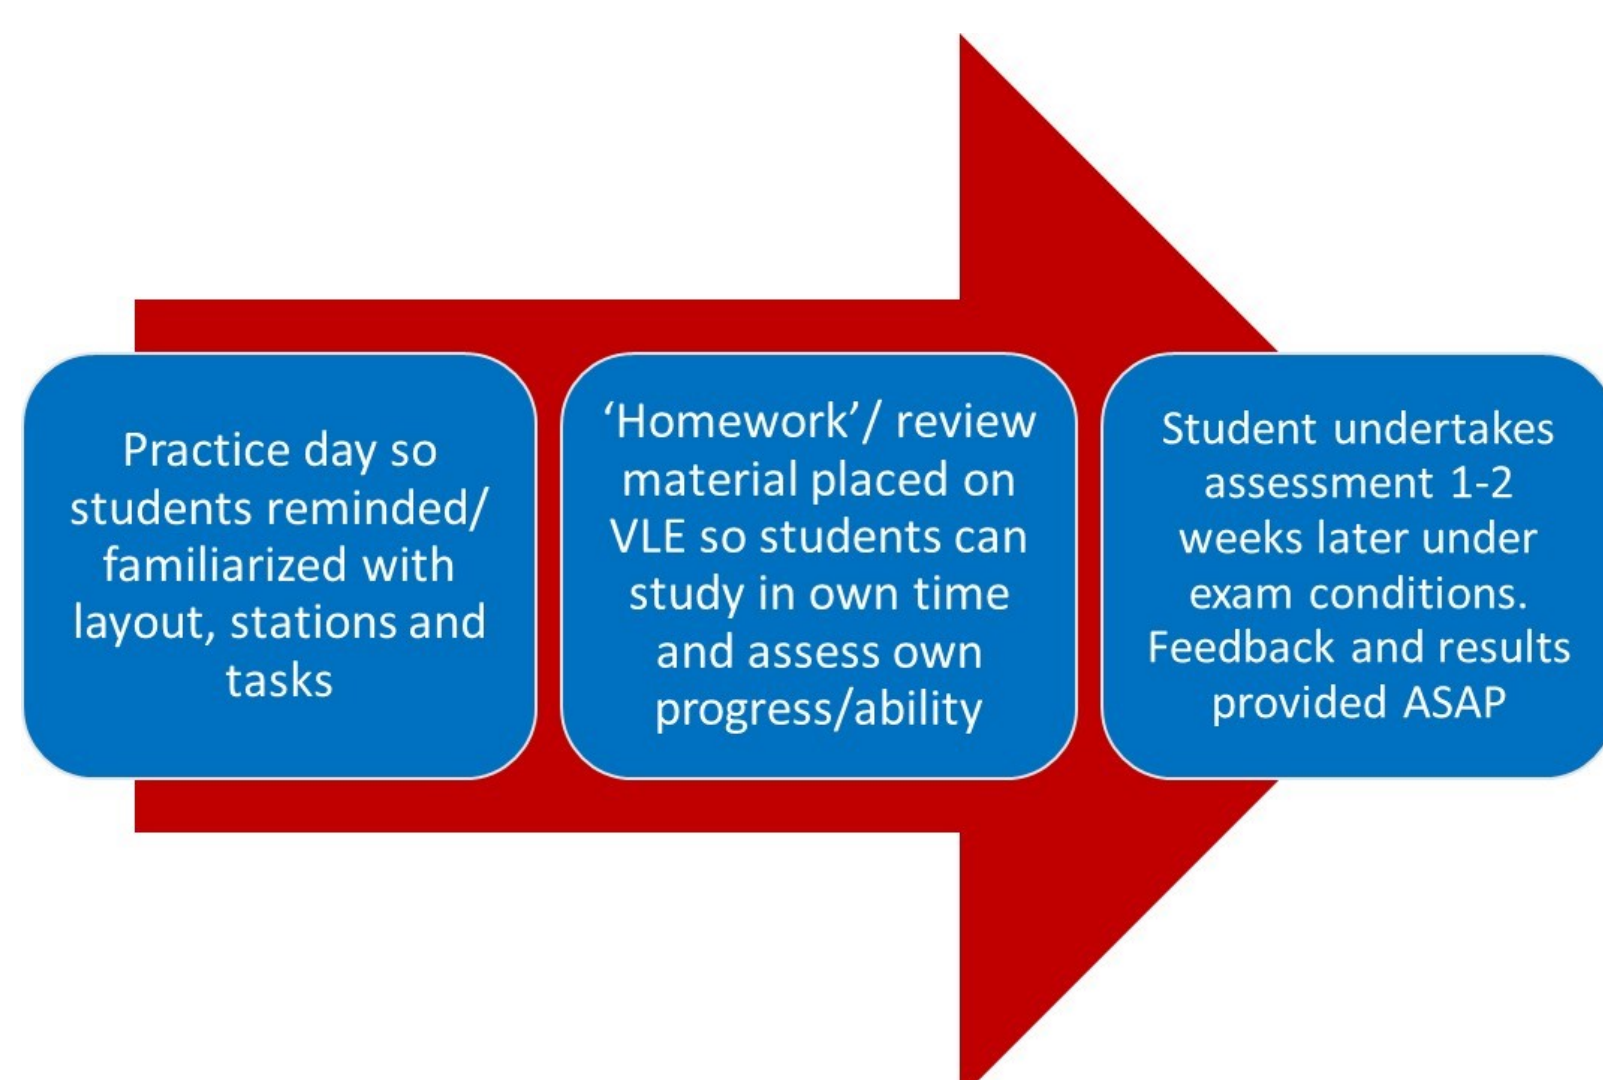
Practice day so students reminded/ familiarized with layout, stations and tasks

'Homework'/ review material placed on VLE so students can study in own time and assess own progress/ability

Student undertakes assessment 1-2 weeks later under exam conditions. Feedback and results provided ASAP